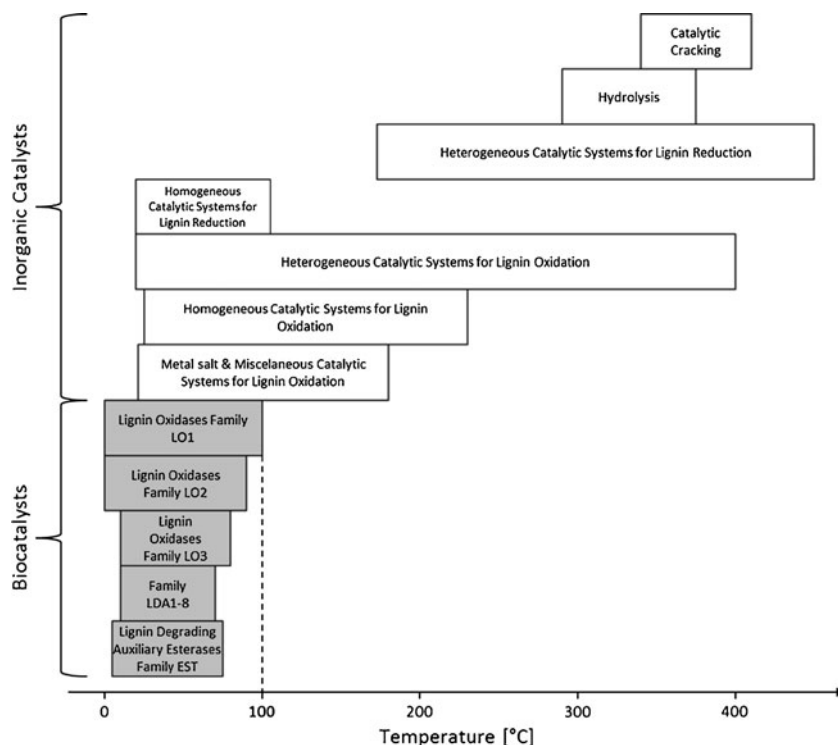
Inorganic Catalysts

Biocatalysts

Catalytic Cracking

Hydrolysis

Heterogeneous Catalytic Systems for Lignin Reduction

Homogeneous Catalytic Systems for Lignin Reduction

Heterogeneous Catalytic Systems for Lignin Oxidation

Homogeneous Catalytic Systems for Lignin Oxidation

Metal salt & Miscelaneous Catalytic Systems for Lignin Oxidation

Lignin Oxidases Family LO1

Lignin Oxidases Family LO2

Lignin Oxidases Family LO3

Family LDA1-8

Lignin Degrading Auxiliary Esterases Family EST

0 100 200 300 400

Temperature [°C]